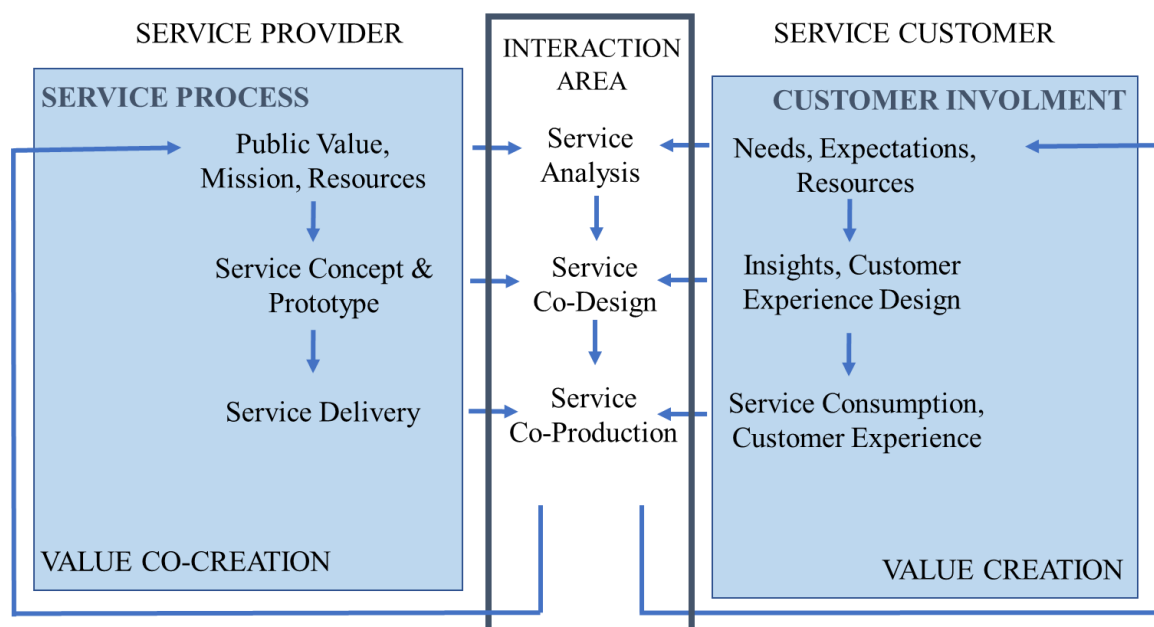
SERVICE PROVIDER

INTERACTION AREA

SERVICE CUSTOMER

SERVICE PROCESS

Public Value, Mission, Resources

Service Concept & Prototype

Service Delivery

VALUE CO-CREATION

Service Analysis

Service Co-Design

Service Co-Production

CUSTOMER INVOLMENT

Needs, Expectations, Resources

Insights, Customer Experience Design

Service Consumption, Customer Experience

VALUE CREATION